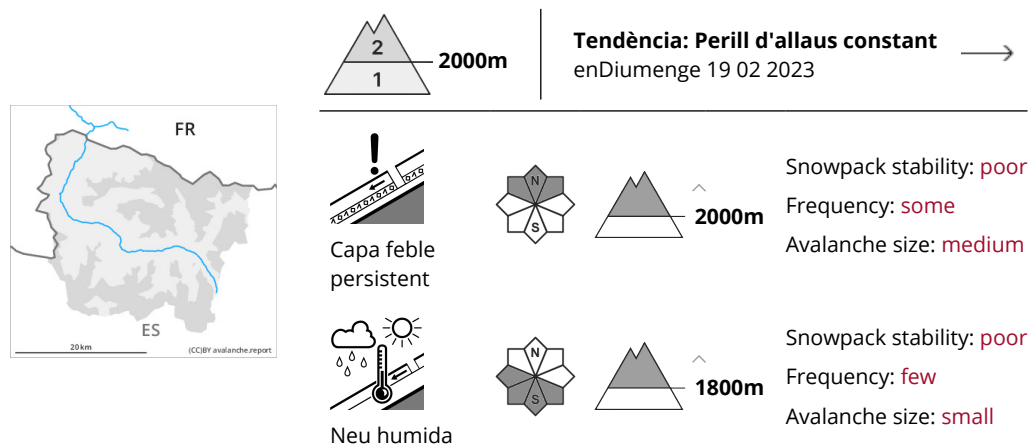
FR

ES

20 km

(CC)BY avalanche.report

2

1

2000m

Tendència: Perill d'allaus constant
enDiumenge 19 02 2023

Capa feble persistent

N

S

2000m

Snowpack stability: poor

Frequency: some

Avalanche size: medium

Neu humida

N

S

1800m

Snowpack stability: poor

Frequency: few

Avalanche size: small